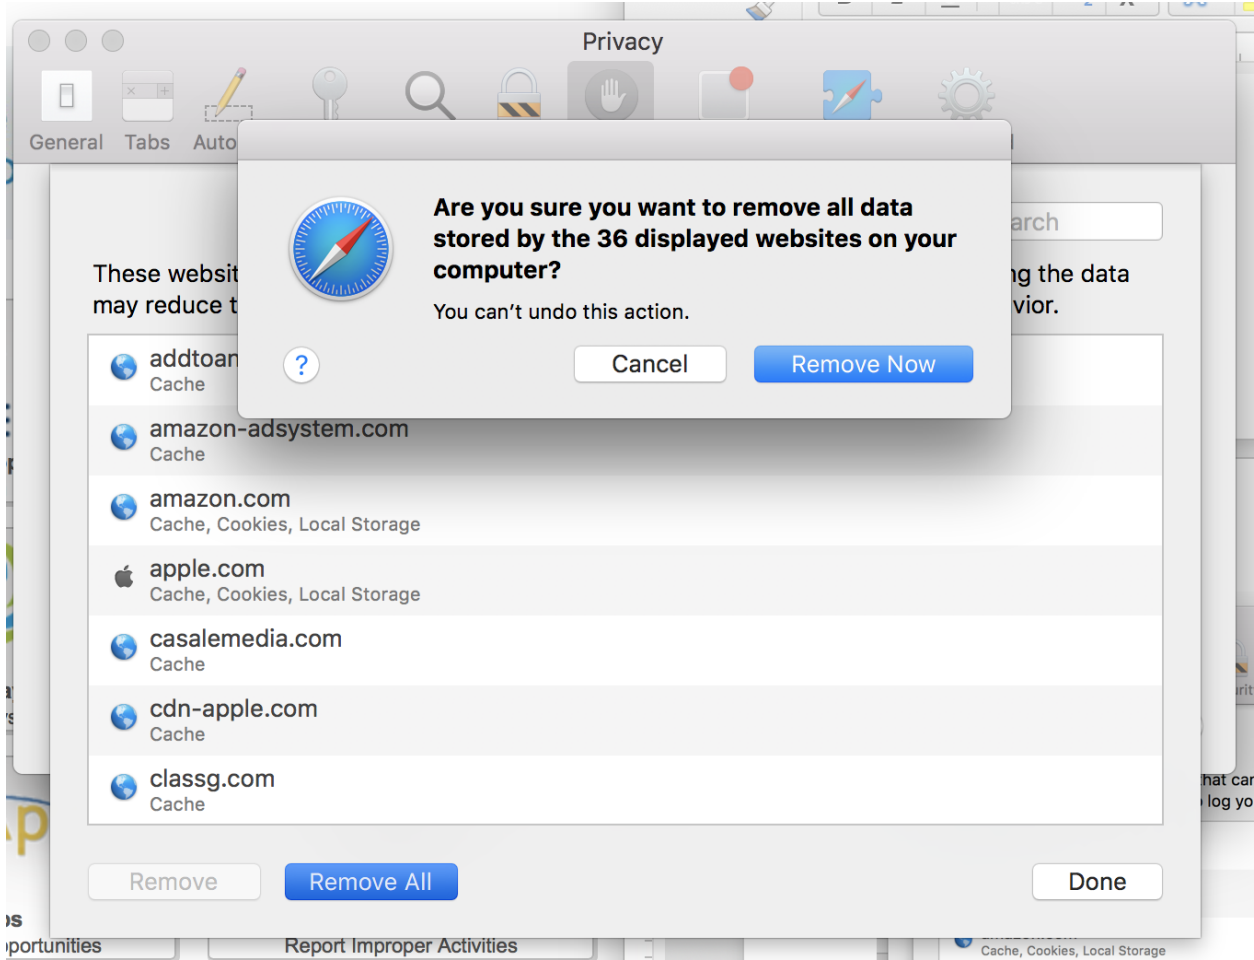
Privacy

General Tabs Auto

Are you sure you want to remove all data stored by the 36 displayed websites on your computer?

You can’t undo this action.

?

Cancel

Remove Now

arch

These websit
may reduce t

ng the data
vior.

addtoan
Cache

amazon-adsystem.com
Cache

amazon.com
Cache, Cookies, Local Storage

apple.com
Cache, Cookies, Local Storage

casalemedia.com
Cache

cdn-apple.com
Cache

classg.com
Cache

Remove

Remove All

Done

hat car
log yo

portunities

Report Improper Activities

Cache, Cookies, Local Storage